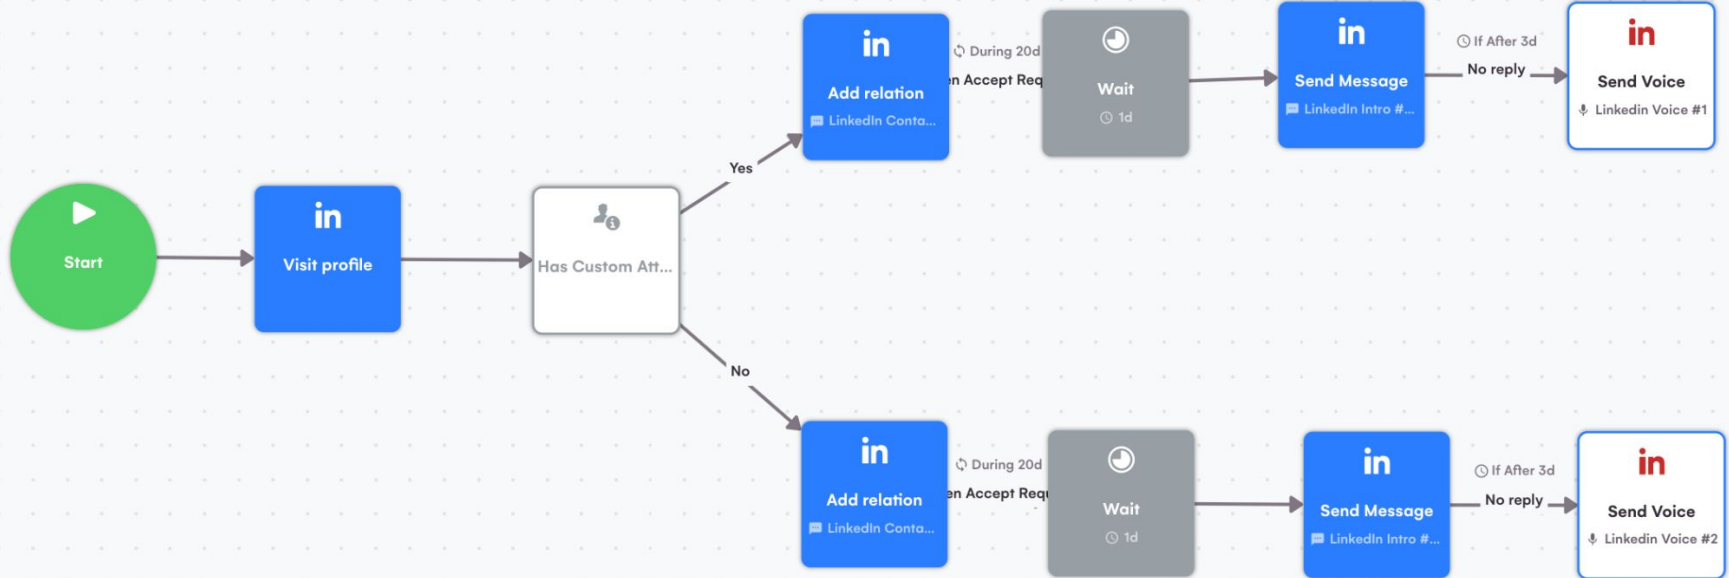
Start

in
Visit profile

Has Custom Att...

Yes

in
Add relation
LinkedIn Conta...

During 20d
en Accept Req

Wait
1d

in
Send Message
LinkedIn Intro #...

If After 3d
No reply

in
Send Voice
Linkedin Voice #1

No

in
Add relation
LinkedIn Conta...

During 20d
en Accept Req

Wait
1d

in
Send Message
LinkedIn Intro #...

If After 3d
No reply

in
Send Voice
Linkedin Voice #2